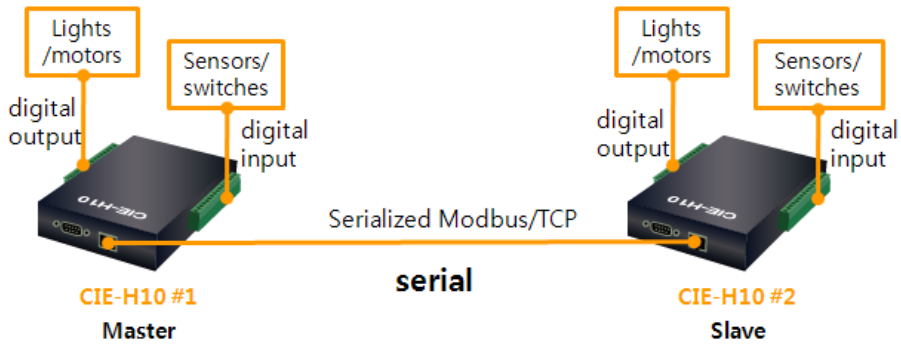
Lights /motors

Sensors/ switches

digital output

digital input

CIE-H10

Serialized Modbus/TCP

serial

CIE-H10 #1
Master

Lights /motors

Sensors/ switches

digital output

digital input

CIE-H10

CIE-H10 #2
Slave